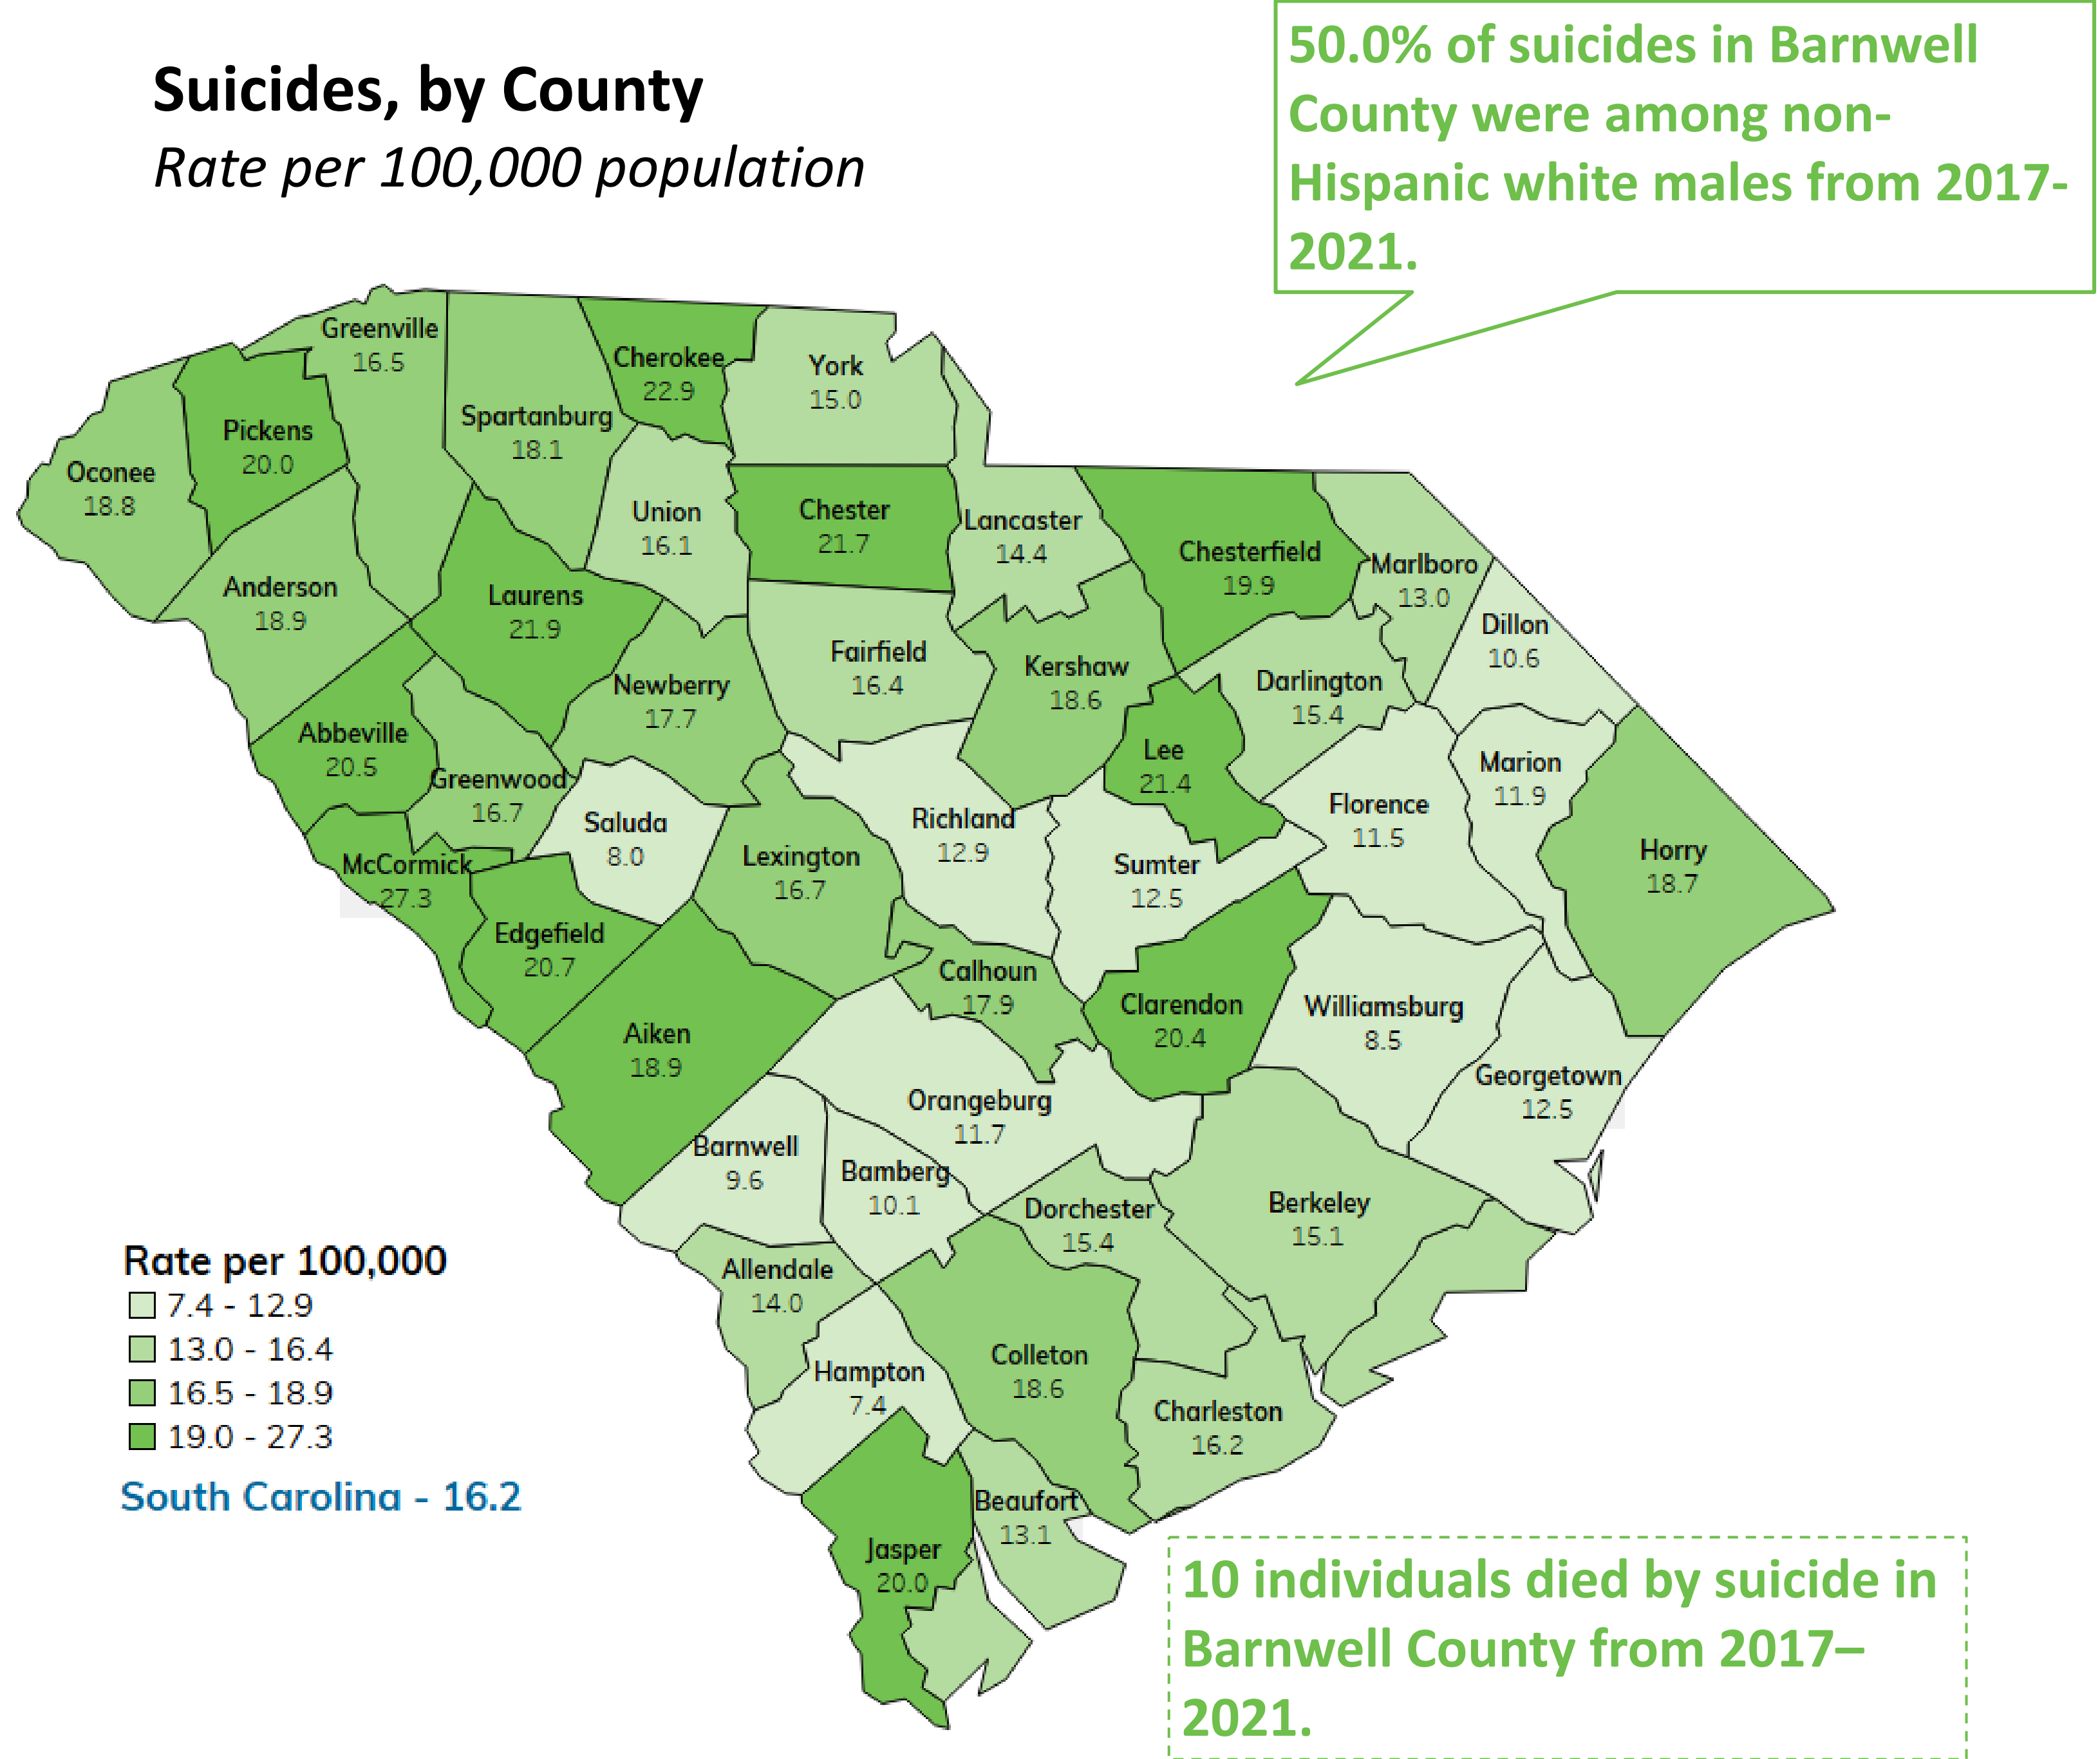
Suicides, by County
*Rate per 100,000 population*

50.0% of suicides in Barnwell County were among non-Hispanic white males from 2017-2021.

Greenville 16.5
Cherokee 22.9
York 15.0
Pickens 20.0
Spartanburg 18.1
Oconee 18.8
Union 16.1
Chester 21.7
Lancaster 14.4
Chesterfield 19.9
Marlboro 13.0
Anderson 18.9
Laurens 21.9
Dillon 10.6
Fairfield 16.4
Kershaw 18.6
Darlington 15.4
Newberry 17.7
Abbeville 20.5
Lee 21.4
Marion 11.9
Greenwood 16.7
Saluda 8.0
Richland 12.9
Florence 11.5
McCormick 27.3
Lexington 16.7
Sumter 12.5
Horry 18.7
Edgefield 20.7
Calhoun 17.9
Clarendon 20.4
Williamsburg 8.5
Aiken 18.9
Georgetown 12.5
Orangeburg 11.7
Barnwell 9.6
Bamberg 10.1
Dorchester 15.4
Berkeley 15.1
Allendale 14.0
Colleton 18.6
Hampton 7.4
Charleston 16.2
Beaufort 13.1
Jasper 20.0

Rate per 100,000
7.4 - 12.9
13.0 - 16.4
16.5 - 18.9
19.0 - 27.3
South Carolina - 16.2

10 individuals died by suicide in Barnwell County from 2017–2021.